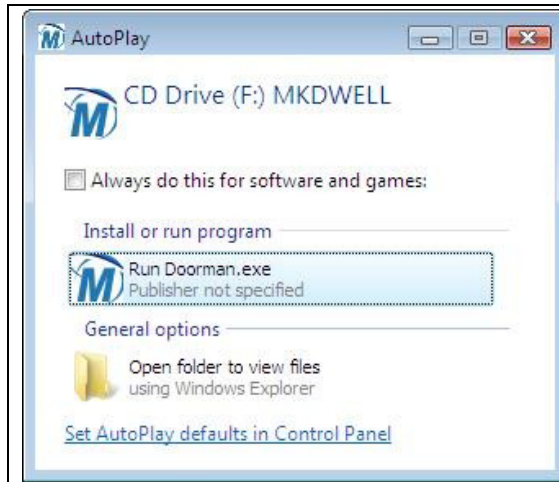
AutoPlay

CD Drive (F:) MKDWELL

Always do this for software and games:

Install or run program

Run Doorman.exe
Publisher not specified

General options

Open folder to view files
using Windows Explorer

Set AutoPlay defaults in Control Panel